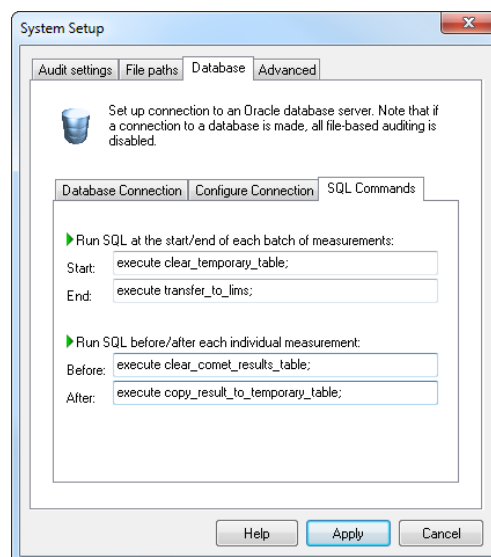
System Setup

Audit settings | File paths | Database | Advanced

Set up connection to an Oracle database server. Note that if a connection to a database is made, all file-based auditing is disabled.

Database Connection | Configure Connection | SQL Commands

Run SQL at the start/end of each batch of measurements:

Start: execute clear_temporary_table;

End: execute transfer_to_lims;

Run SQL before/after each individual measurement:

Before: execute clear_comet_results_table;

After: execute copy_result_to_temporary_table;

Help | Apply | Cancel